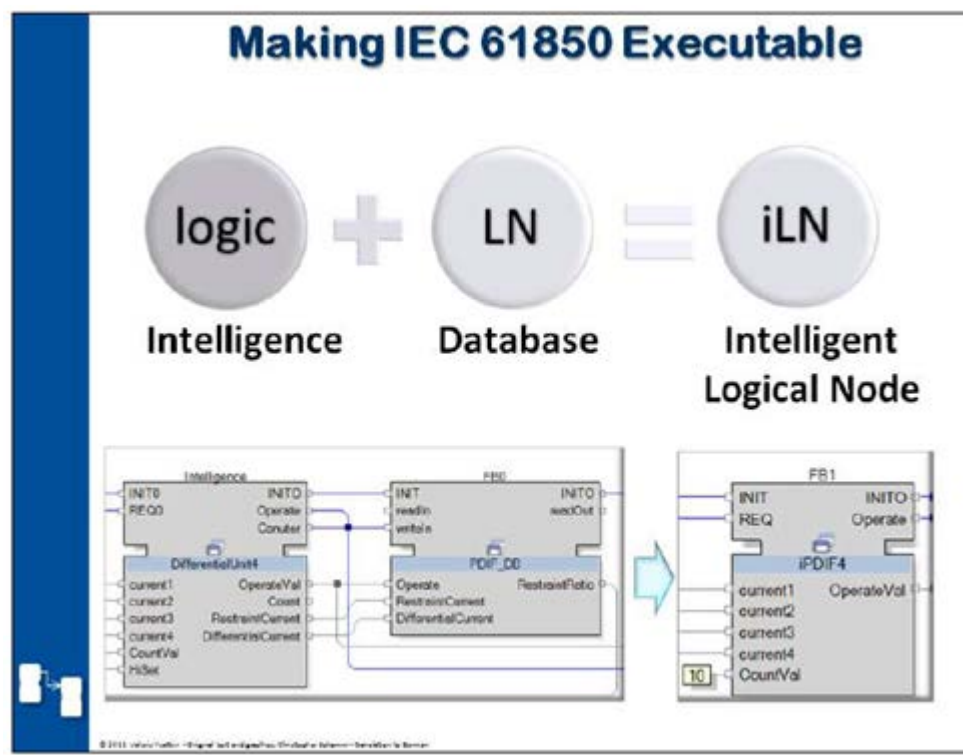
Making IEC 61850 Executable

logic

LN

iLN

Intelligence

Database

Intelligent Logical Node

Intelligence
INIT0
REQ0
INITO
Operate
Conuter
DifferentialUnit4
current1
current2
current3
current4
CountVal
HiSet
OperateVal
Count
RestraintCurrent
DifferentialCurrent

FB0
INIT
readIn
writeIn
INITO
readOut
PDIF_DB
Operate
RestraintCurrent
DifferentialCurrent
RestraintRatio

FB1
INIT
REQ
INITO
Operate
iPDIF4
current1
current2
current3
current4
10
CountVal
OperateVal

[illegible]